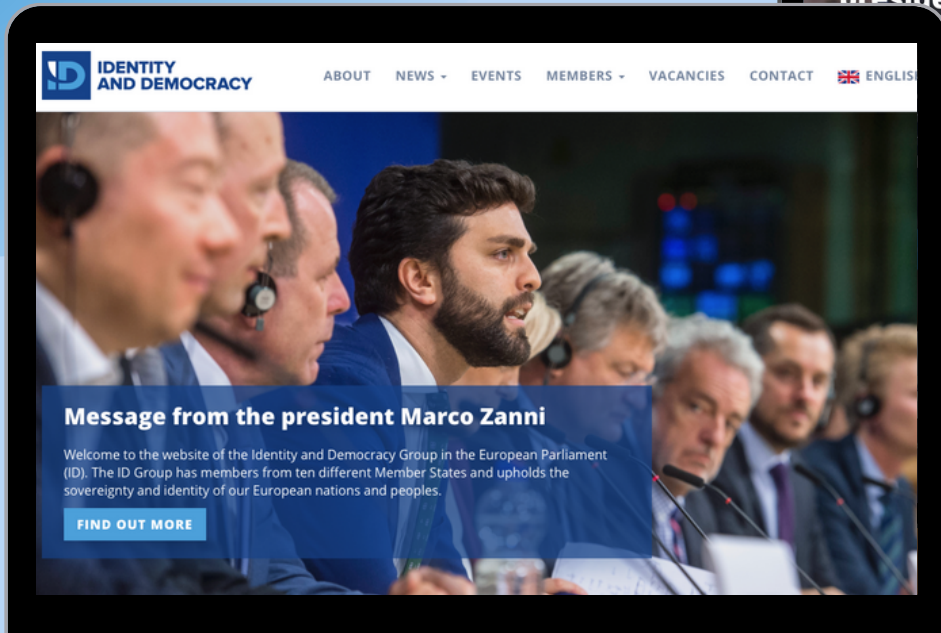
ID IDENTITY AND DEMOCRACY

ABOUT NEWS EVENTS MEMBERS VACANCIES CONTACT ENGLIS

Message from the president Marco Zanni

Welcome to the website of the Identity and Democracy Group in the European Parliament (ID). The ID Group has members from ten different Member States and upholds the sovereignty and identity of our European nations and peoples.

FIND OUT MORE